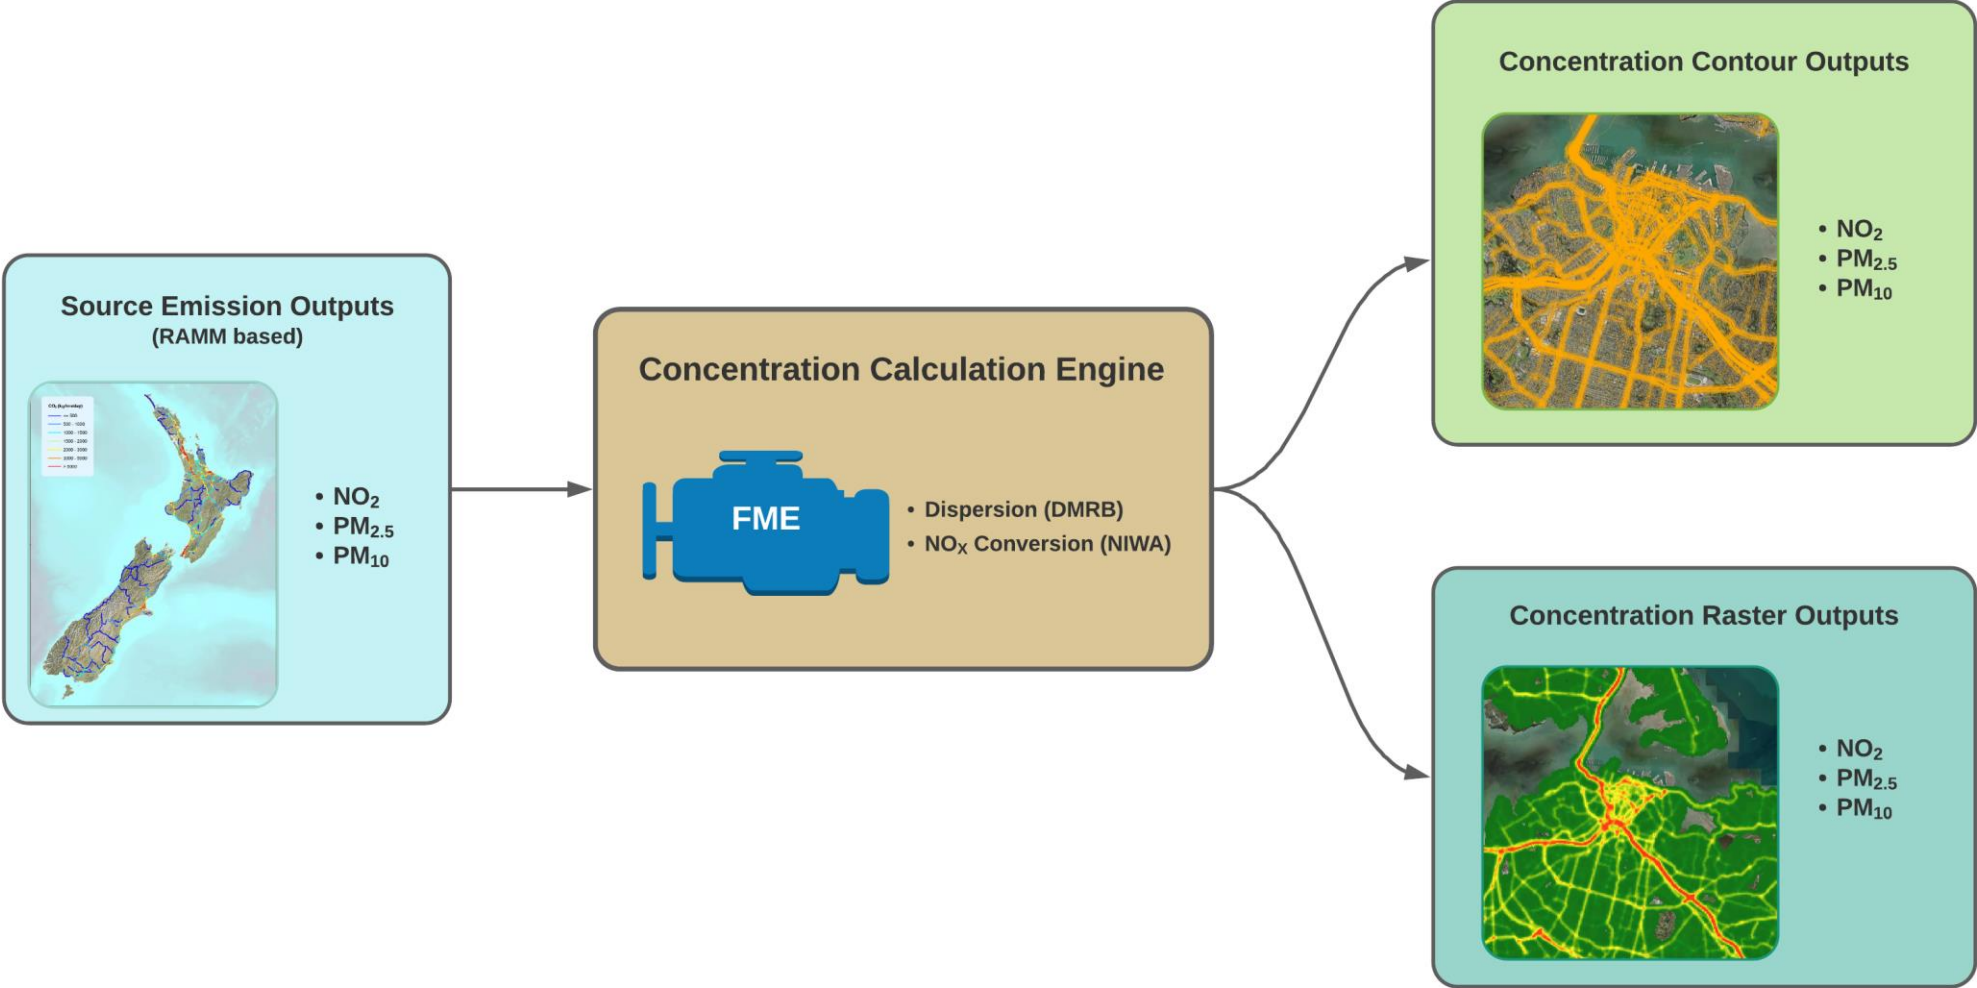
Source Emission Outputs
(RAMM based)

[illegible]

• $NO_2$
• $PM_{2.5}$
• $PM_{10}$

Concentration Calculation Engine

FME

• Dispersion (DMRB)
• $NO_X$ Conversion (NIWA)

Concentration Contour Outputs

• $NO_2$
• $PM_{2.5}$
• $PM_{10}$

Concentration Raster Outputs

• $NO_2$
• $PM_{2.5}$
• $PM_{10}$